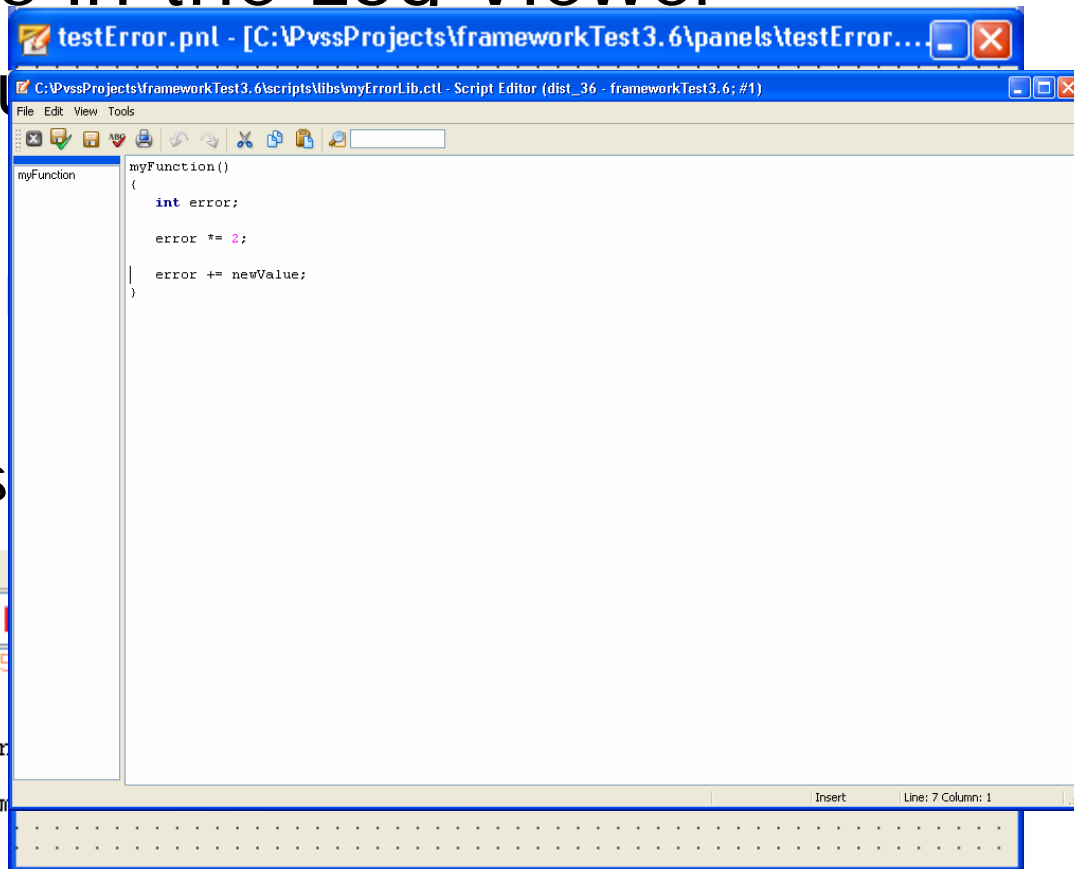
testError.pnl - [C:\PvssProjects\frameworkTest3.6\panels\testError...

C:\PvssProjects\frameworkTest3.6\scripts\libs\myErrorLib.ctl - Script Editor (dist_36 - frameworkTest3.6; #1)

File Edit View Tools

myFunction

myFunction()
{
int error;

error *= 2;

error += newValue;
}

Insert

Line: 7 Column: 1